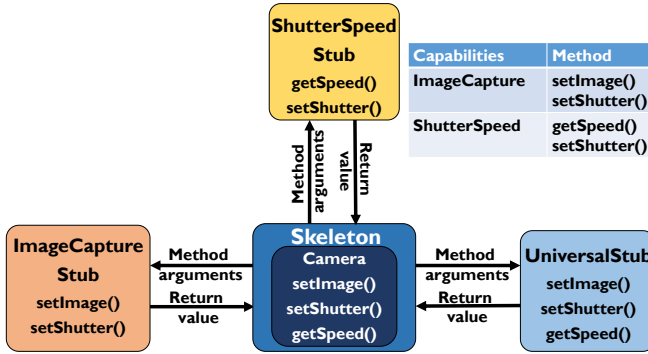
ShutterSpeed Stub
getSpeed()
setShutter()

| Capabilities | Method |
|---|---|
| ImageCapture | setImage() setShutter() |
| ShutterSpeed | getSpeed() setShutter() |

Method arguments

Return value

ImageCapture Stub
setImage()
setShutter()

Method arguments

Return value

Skeleton
Camera
setImage()
setShutter()
getSpeed()

Method arguments

Return value

UniversalStub
setImage()
setShutter()
getSpeed()